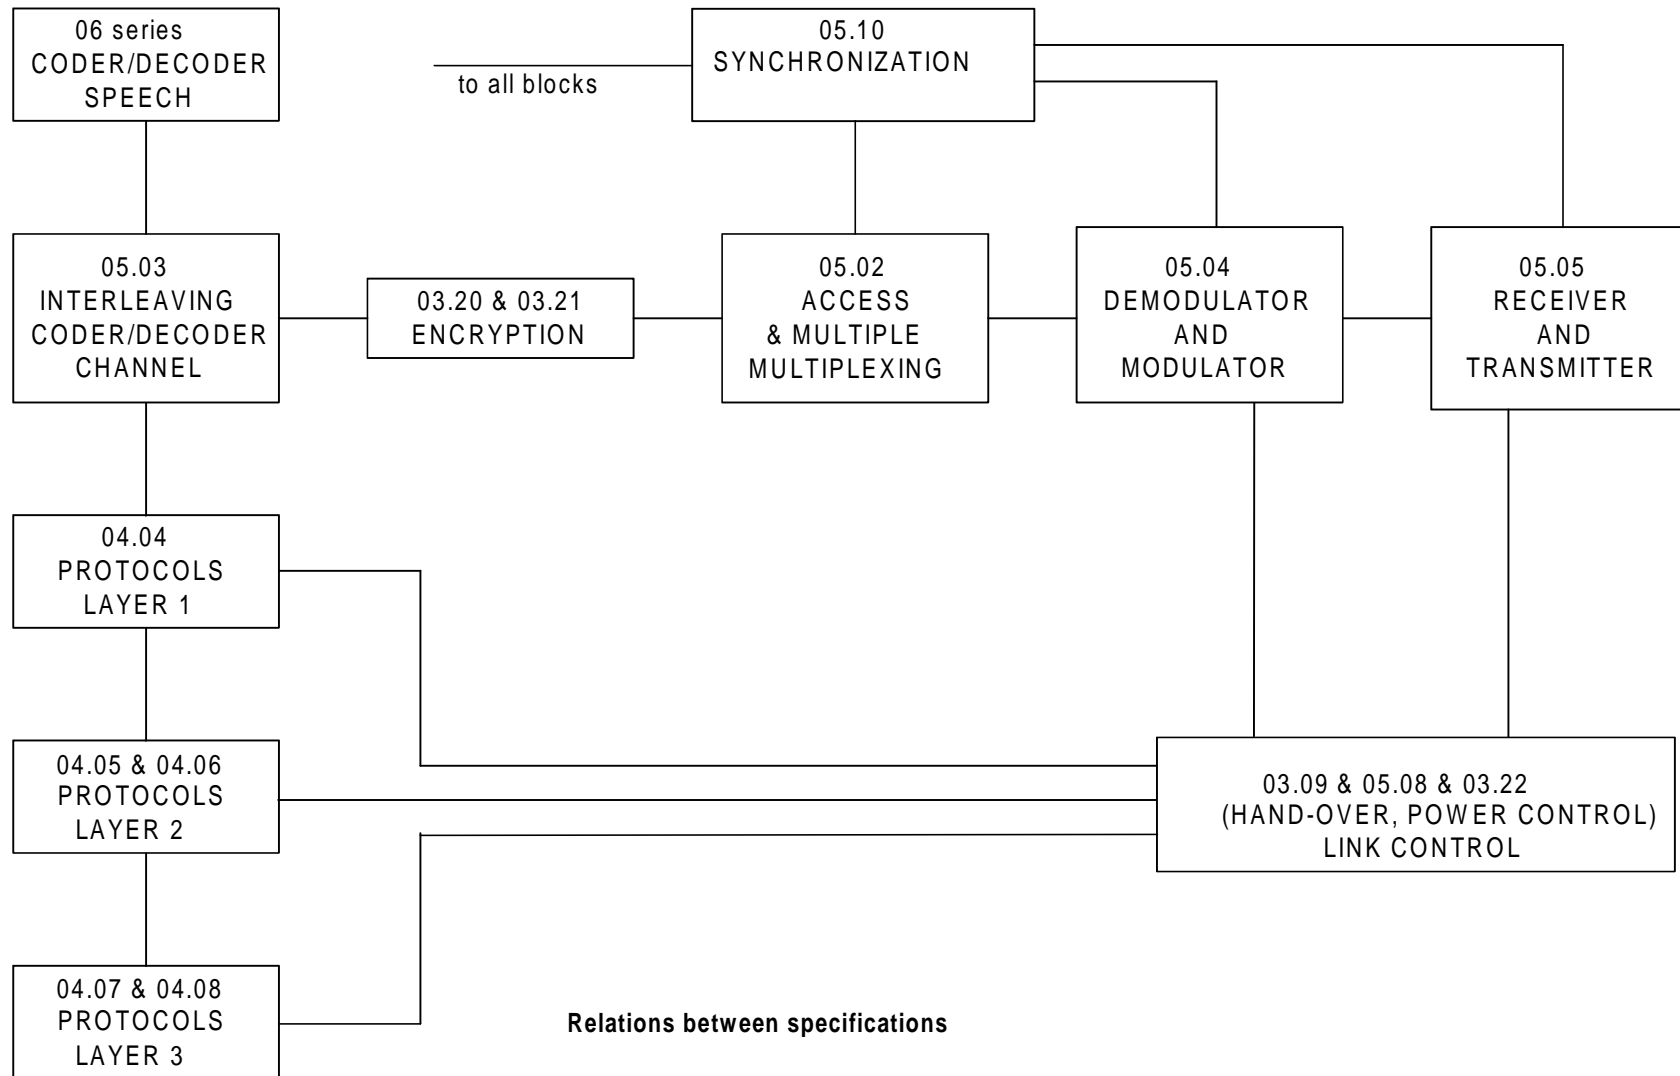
06 series
CODER/DECODER
SPEECH

to all blocks

05.10
SYNCHRONIZATION

05.03
INTERLEAVING
CODER/DECODER
CHANNEL

03.20 & 03.21
ENCRYPTION

05.02
ACCESS
& MULTIPLE
MULTIPLEXING

05.04
DEMODULATOR
AND
MODULATOR

05.05
RECEIVER
AND
TRANSMITTER

04.04
PROTOCOLS
LAYER 1

04.05 & 04.06
PROTOCOLS
LAYER 2

03.09 & 05.08 & 03.22
(HAND-OVER, POWER CONTROL)
LINK CONTROL

04.07 & 04.08
PROTOCOLS
LAYER 3

Relations between specifications